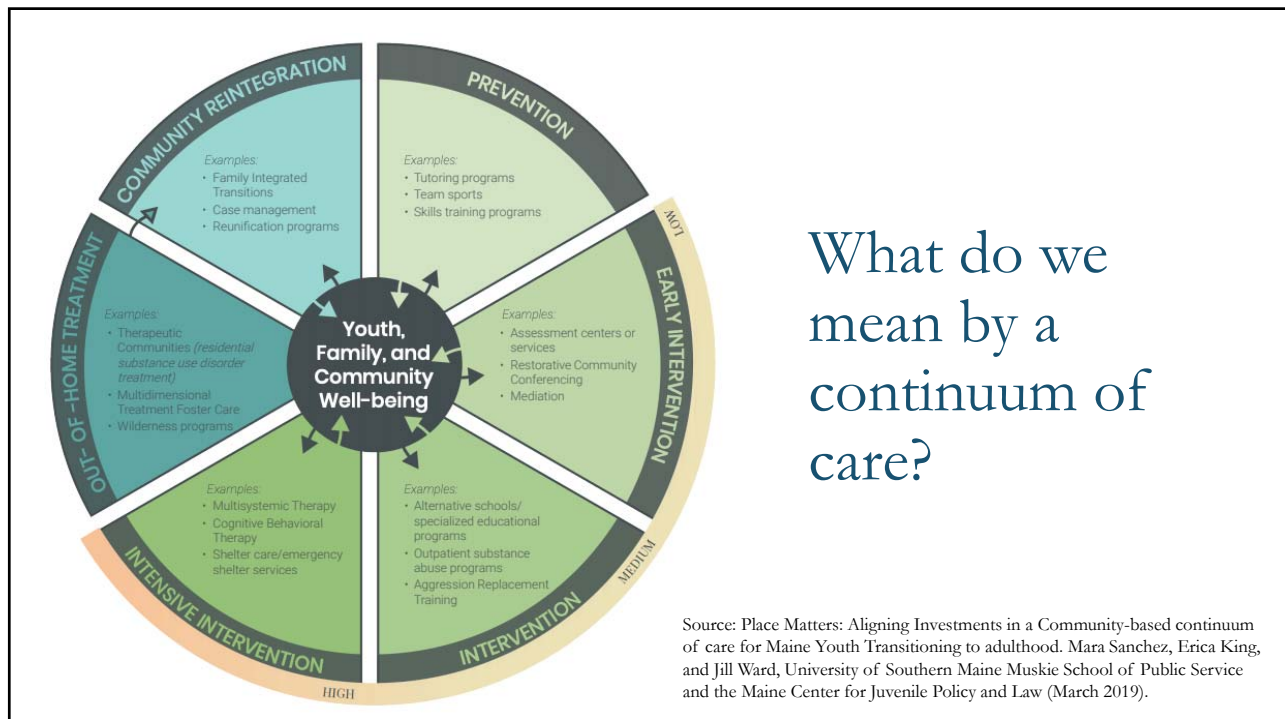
COMMUNITY REINTEGRATION

Examples:
• Family Integrated Transitions
• Case management
• Reunification programs

PREVENTION

Examples:
• Tutoring programs
• Team sports
• Skills training programs

LOW

EARLY INTERVENTION

Examples:
• Assessment centers or services
• Restorative Community Conferencing
• Mediation

OUT-OF-HOME TREATMENT

Examples:
• Therapeutic Communities (residential substance use disorder treatment)
• Multidimensional Treatment Foster Care
• Wilderness programs

Youth, Family, and Community Well-being

Examples:
• Multisystemic Therapy
• Cognitive Behavioral Therapy
• Shelter care/emergency shelter services

INTENSIVE INTERVENTION

Examples:
• Alternative schools/ specialized educational programs
• Outpatient substance abuse programs
• Aggression Replacement Training

INTERVENTION

MEDIUM

HIGH

What do we mean by a continuum of care?

Source: Place Matters: Aligning Investments in a Community-based continuum of care for Maine Youth Transitioning to adulthood. Mara Sanchez, Erica King, and Jill Ward, University of Southern Maine Muskie School of Public Service and the Maine Center for Juvenile Policy and Law (March 2019).